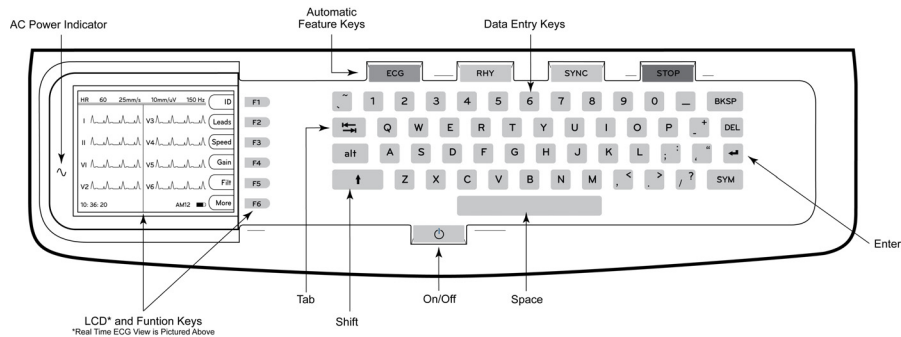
AC Power Indicator

Automatic Feature Keys

Data Entry Keys

ECG
RHY
SYNC
STOP

HR 60 25mm/s 10mm/uV 150 Hz
I
II
VI
V2
V3
V4
V5
V6
10: 36: 20
AM12

ID
Leads
Speed
Gain
Filt
More

F1
F2
F3
F4
F5
F6

~
`
1
2
3
4
5
6
7
8
9
0
_
BKSP

Q
W
E
R
T
Y
U
I
O
P
+
-
DEL

alt
A
S
D
F
G
H
J
K
L
:
;
"
'

Z
X
C
V
B
N
M
<
,
>
.
?
/
SYM

Enter

Tab

On/Off

Space

Shift

LCD* and Funtion Keys
*Real Time ECG View is Pictured Above